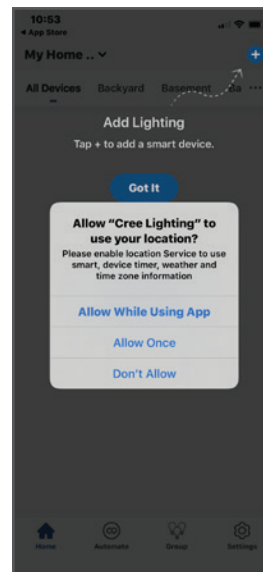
10:53
◂ App Store

My Home .. ⌄

+

All Devices Backyard Basement Ba ···

Add Lighting

Tap + to add a smart device.

Got It

Allow “Cree Lighting” to use your location?

Please enable location Service to use smart, device timer, weather and time zone information

Allow While Using App

Allow Once

Don't Allow

Home Automate Group Settings